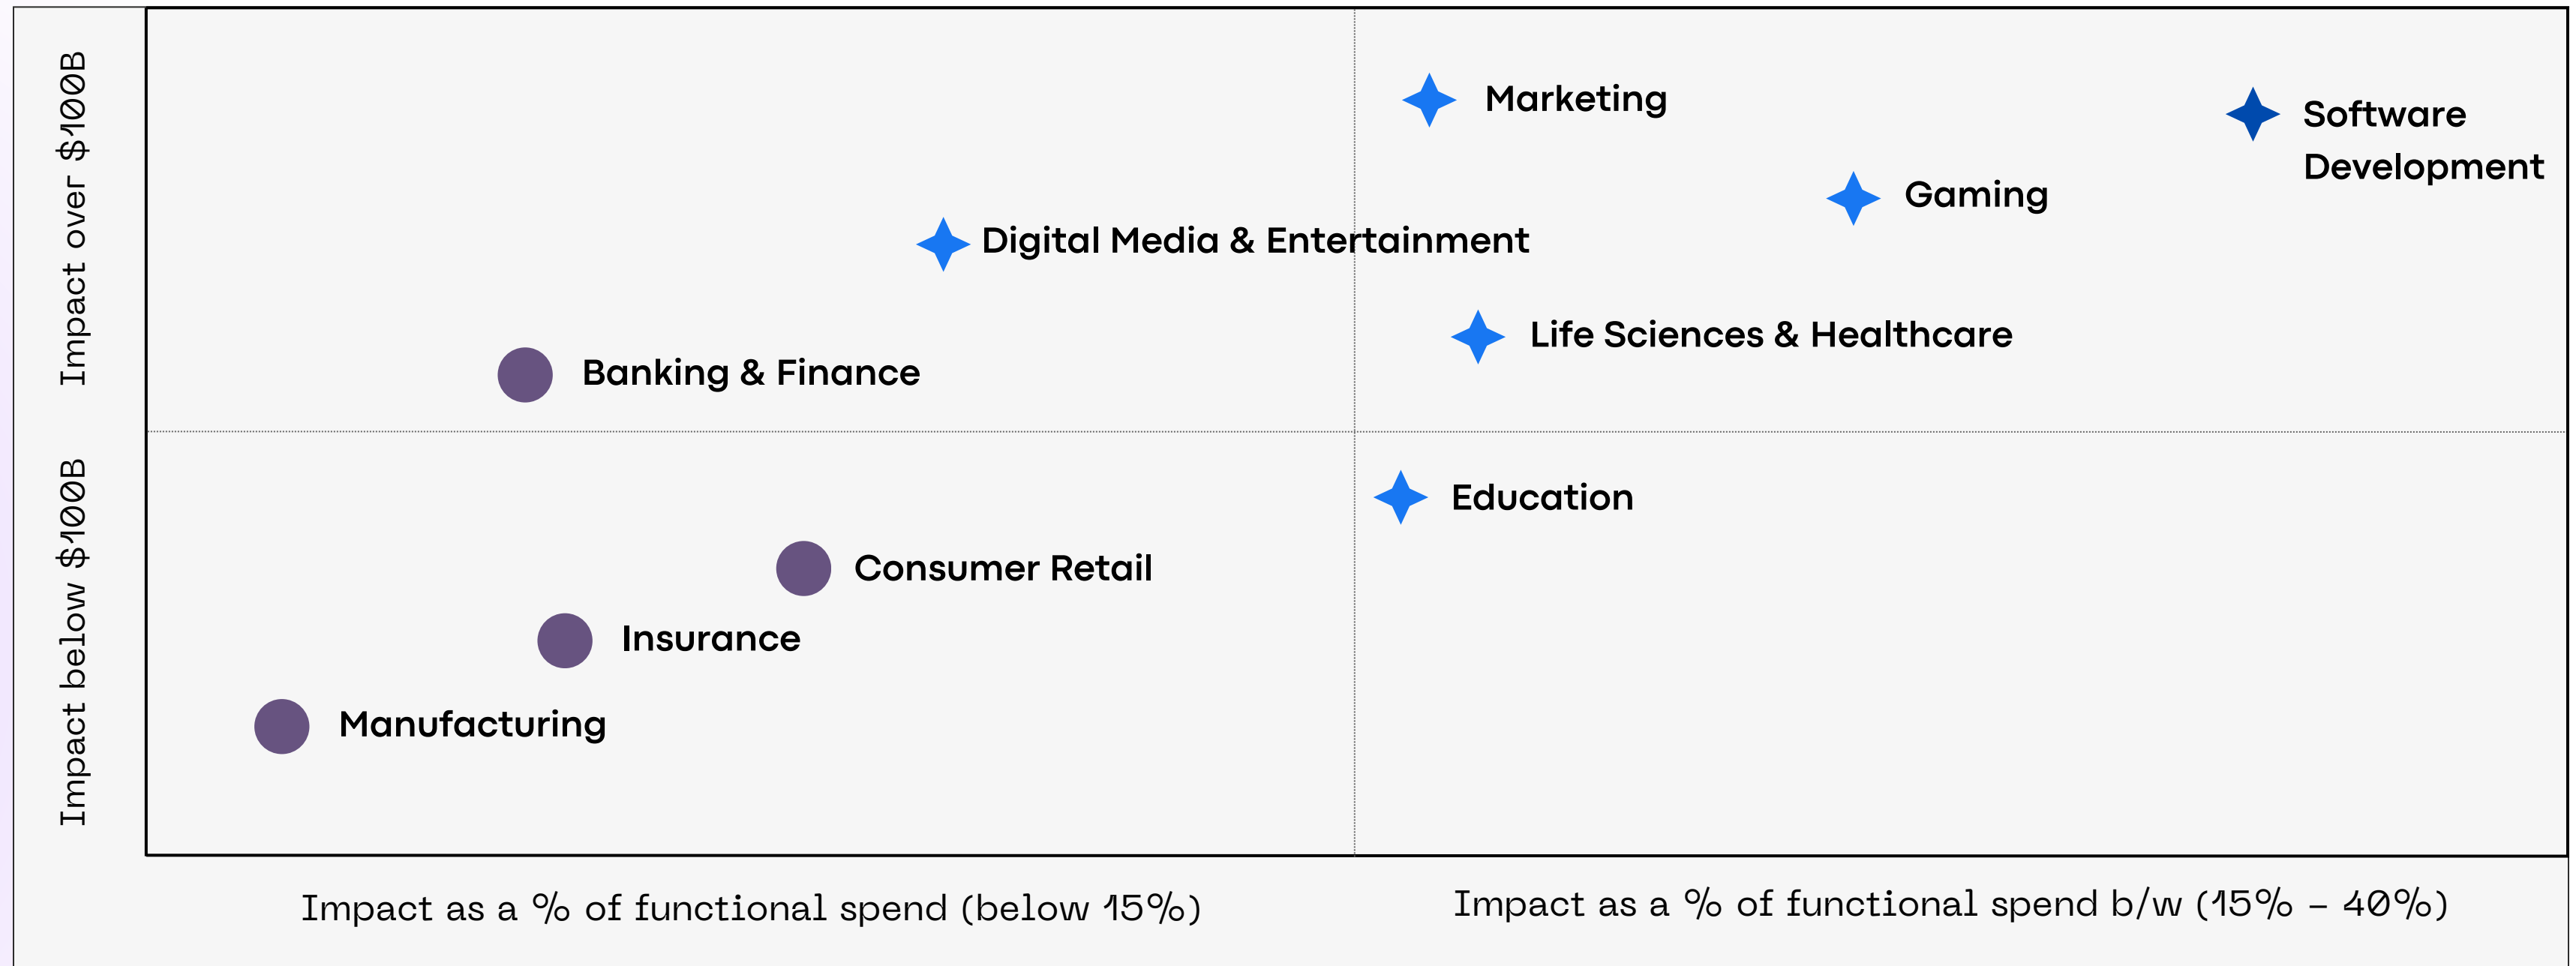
Impact over $100B

Impact below $100B

Marketing

Software Development

Gaming

Digital Media & Entertainment

Life Sciences & Healthcare

Banking & Finance

Education

Consumer Retail

Insurance

Manufacturing

Impact as a % of functional spend (below 15%)

Impact as a % of functional spend b/w (15% – 40%)